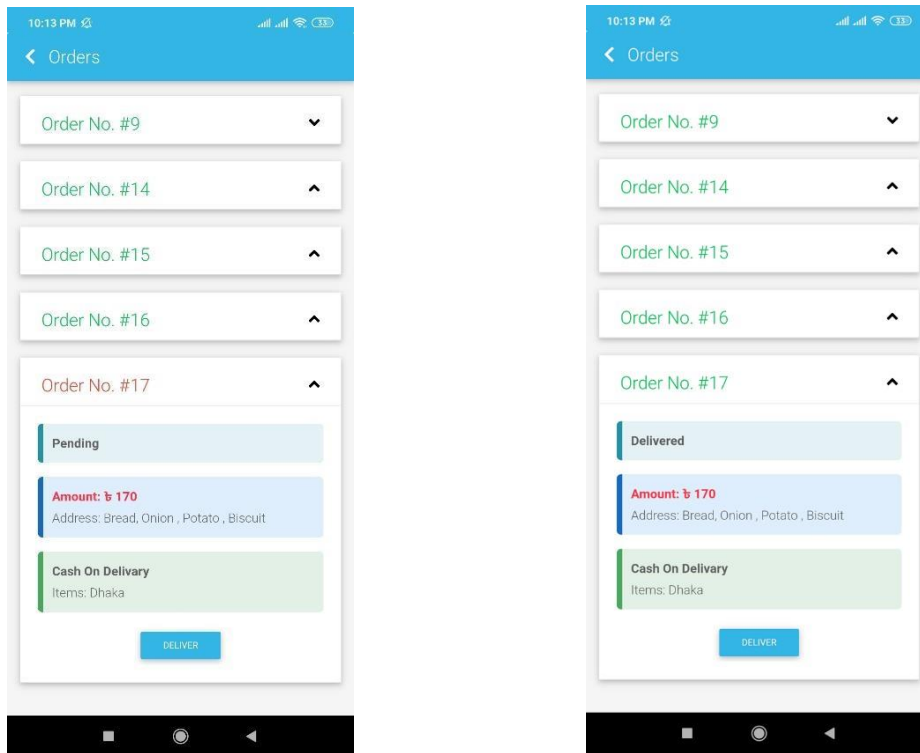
10:13 PM

Orders

Order No. #9

Order No. #14

Order No. #15

Order No. #16

Order No. #17

Pending

Amount: ৳ 170
Address: Bread, Onion , Potato , Biscuit

Cash On Delivary
Items: Dhaka

DELIVER

10:13 PM

Orders

Order No. #9

Order No. #14

Order No. #15

Order No. #16

Order No. #17

Delivered

Amount: ৳ 170
Address: Bread, Onion , Potato , Biscuit

Cash On Delivary
Items: Dhaka

DELIVER